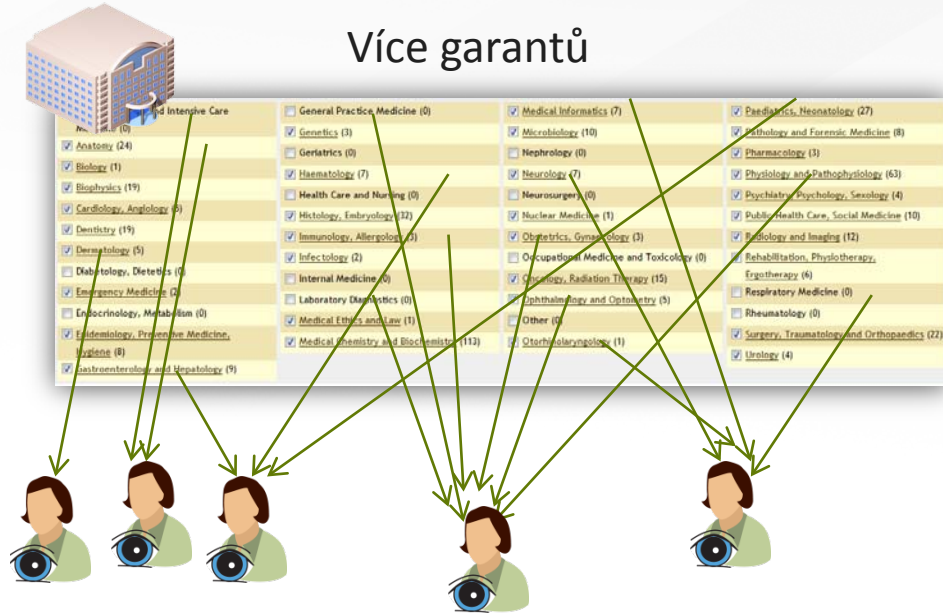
Více garantů

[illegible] and Intensive Care Medicine (0)
Anatomy (24)
Biology (1)
Biophysics (19)
Cardiology, Angiology (6)
Dentistry (19)
Dermatology (5)
Diabetology, Dietetics (0)
Emergency Medicine (2)
Endocrinology, Metabolism (0)
Epidemiology, Preventive Medicine, Hygiene (8)
Gastroenterology and Hepatology (9)

General Practice Medicine (0)
Genetics (3)
Geriatrics (0)
Haematology (7)
Health Care and Nursing (0)
Histology, Embryology (32)
Immunology, Allergology (3)
Infectology (2)
Internal Medicine (0)
Laboratory Diagnostics (0)
Medical Ethics and Law (1)
Medical Chemistry and Biochemistry (113)

Medical Informatics (7)
Microbiology (10)
Nephrology (0)
Neurology (7)
Neurosurgery (0)
Nuclear Medicine (1)
Obstetrics, Gynaecology (3)
Occupational Medicine and Toxicology (0)
Oncology, Radiation Therapy (15)
Ophthalmology and Optometry (5)
Other (0)
Otorhinolaryngology (1)

Paediatrics, Neonatology (27)
Pathology and Forensic Medicine (8)
Pharmacology (3)
Physiology and Pathophysiology (63)
Psychiatry, Psychology, Sexology (4)
Public Health Care, Social Medicine (10)
Radiology and Imaging (12)
Rehabilitation, Physiotherapy, Ergotherapy (6)
Respiratory Medicine (0)
Rheumatology (0)
Surgery, Traumatology and Orthopaedics (22)
Urology (4)